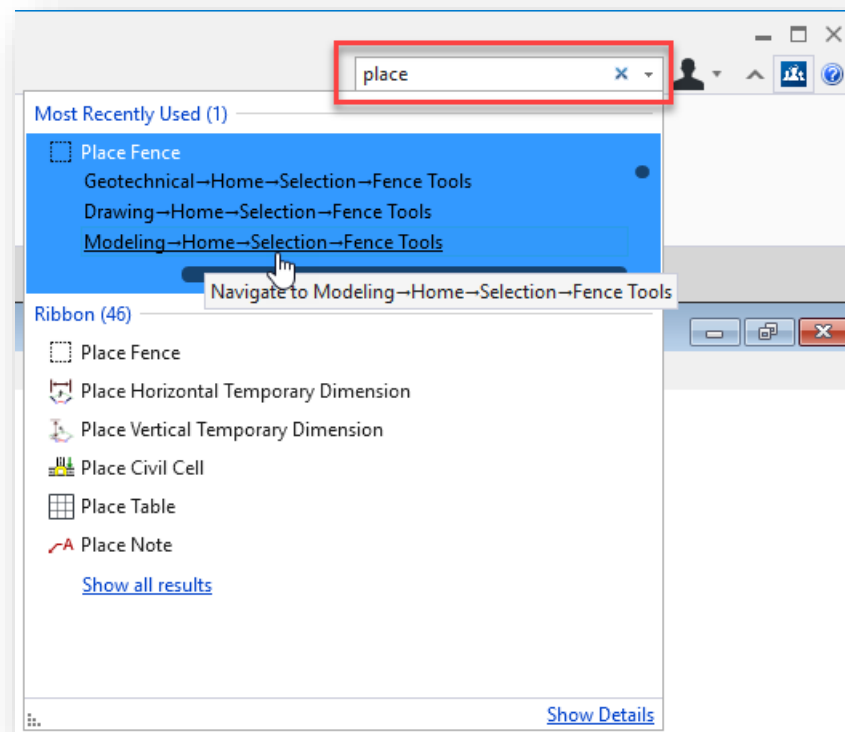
place

Most Recently Used (1)

Place Fence
Geotechnical→Home→Selection→Fence Tools
Drawing→Home→Selection→Fence Tools
Modeling→Home→Selection→Fence Tools

Navigate to Modeling→Home→Selection→Fence Tools

Ribbon (46)

Place Fence
Place Horizontal Temporary Dimension
Place Vertical Temporary Dimension
Place Civil Cell
Place Table
Place Note

Show all results

Show Details